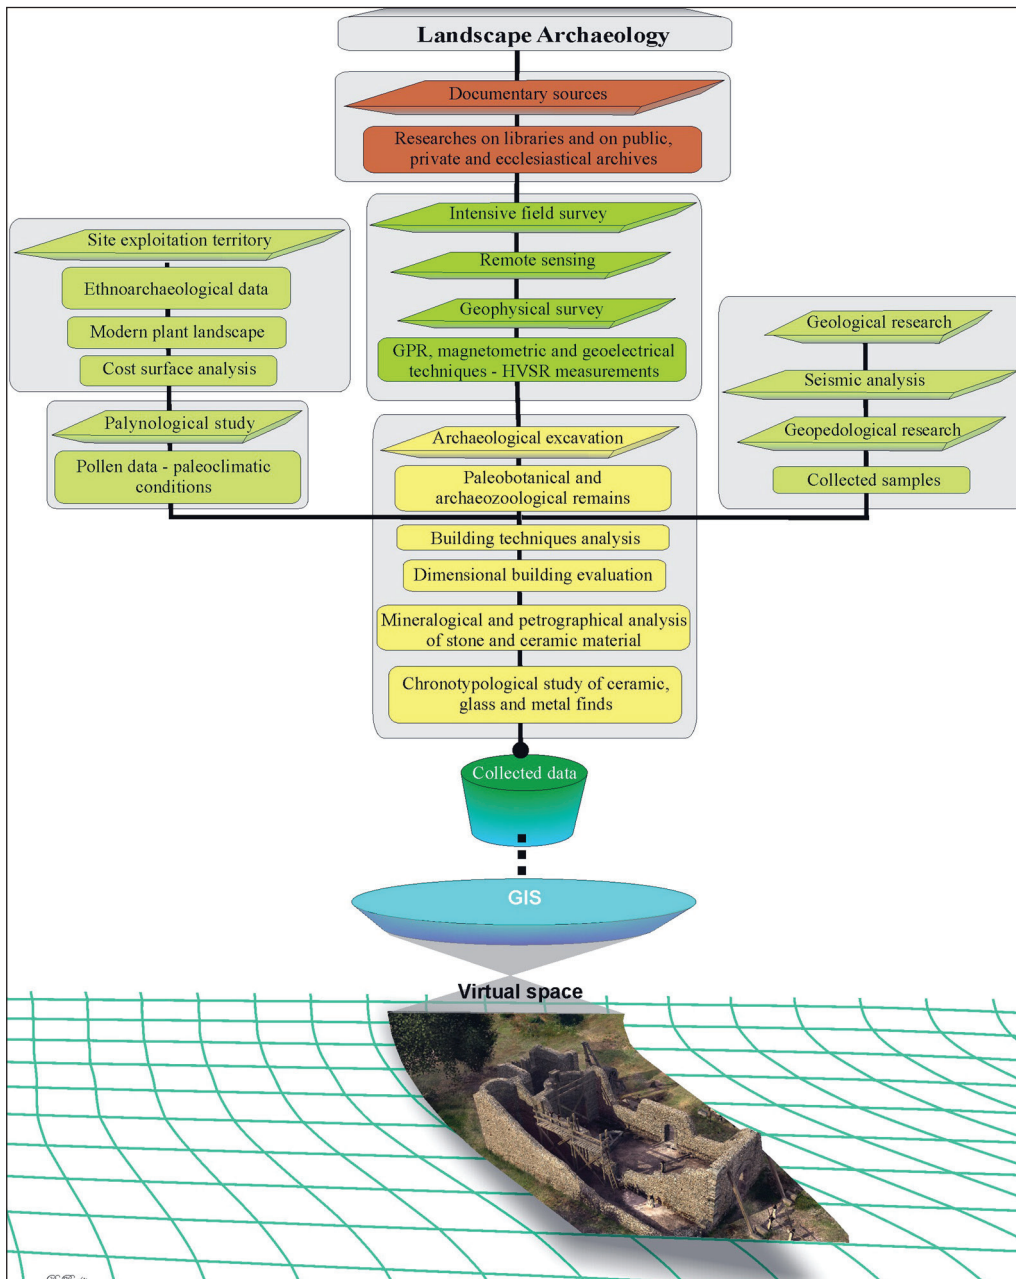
Landscape Archaeology

Documentary sources

Researches on libraries and on public, private and ecclesiastical archives

Site exploitation territory

Ethnoarchaeological data

Modern plant landscape

Cost surface analysis

Intensive field survey

Remote sensing

Geophysical survey

GPR, magnetometric and geoelectrical techniques - HVSR measurements

Geological research

Seismic analysis

Geopedological research

Collected samples

Palynological study

Pollen data - paleoclimatic conditions

Archaeological excavation

Paleobotanical and archaeozoological remains

Building techniques analysis

Dimensional building evaluation

Mineralogical and petrographical analysis of stone and ceramic material

Chronotypological study of ceramic, glass and metal finds

Collected data

GIS

Virtual space